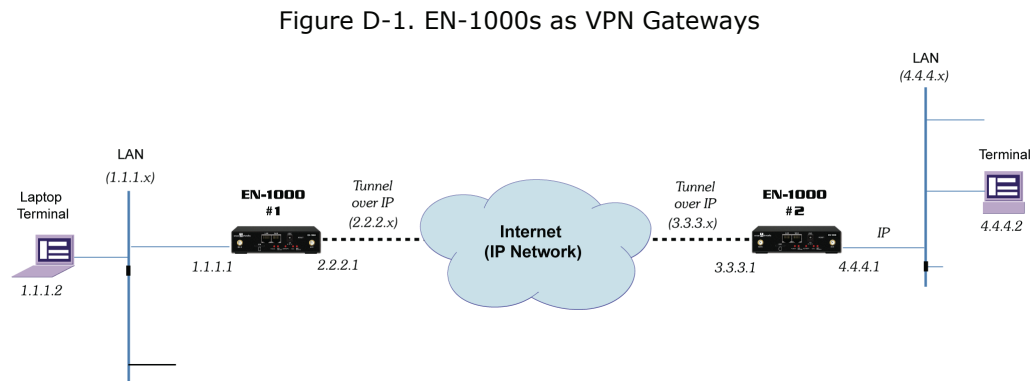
Figure D-1. EN-1000s as VPN Gateways

LAN
(4.4.4.x)

Terminal

LAN
(1.1.1.x)

Laptop
Terminal

EN-1000
#1

Tunnel
over IP
(2.2.2.x)

Internet
(IP Network)

Tunnel
over IP
(3.3.3.x)

EN-1000
#2

IP

4.4.4.2

1.1.1.1

2.2.2.1

3.3.3.1

4.4.4.1

1.1.1.2